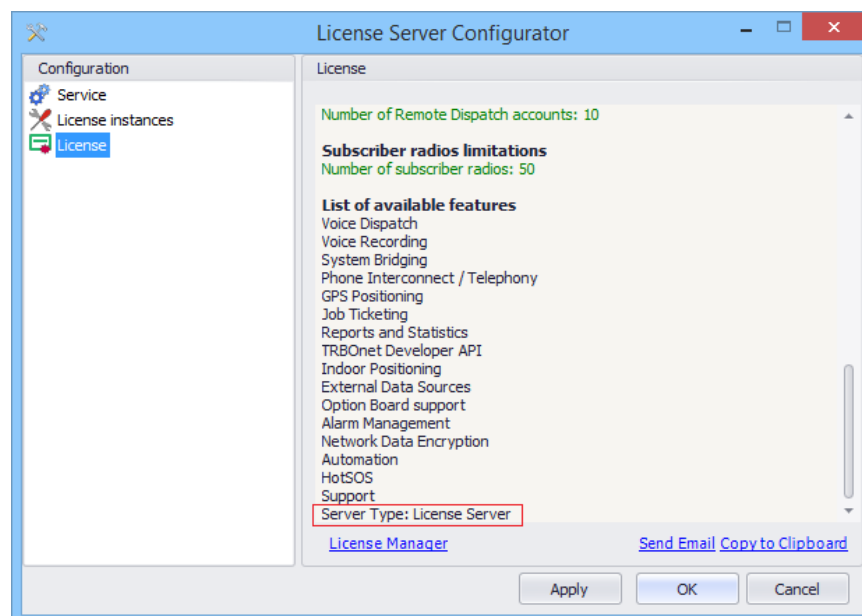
License Server Configurator

Configuration
Service
License instances
License

License
Number of Remote Dispatch accounts: 10

Subscriber radios limitations
Number of subscriber radios: 50

List of available features
Voice Dispatch
Voice Recording
System Bridging
Phone Interconnect / Telephony
GPS Positioning
Job Ticketing
Reports and Statistics
TRBOnet Developer API
Indoor Positioning
External Data Sources
Option Board support
Alarm Management
Network Data Encryption
Automation
HotSOS
Support
Server Type: License Server

License Manager
Send Email Copy to Clipboard

Apply
OK
Cancel